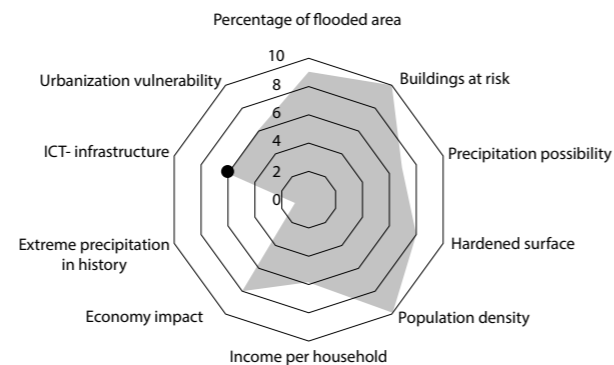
Percentage of flooded area

10

8

6

4

2

0

Urbanization vulnerability

Buildings at risk

ICT- infrastructure

Precipitation possibility

Extreme precipitation in history

Hardened surface

Economy impact

Population density

Income per household